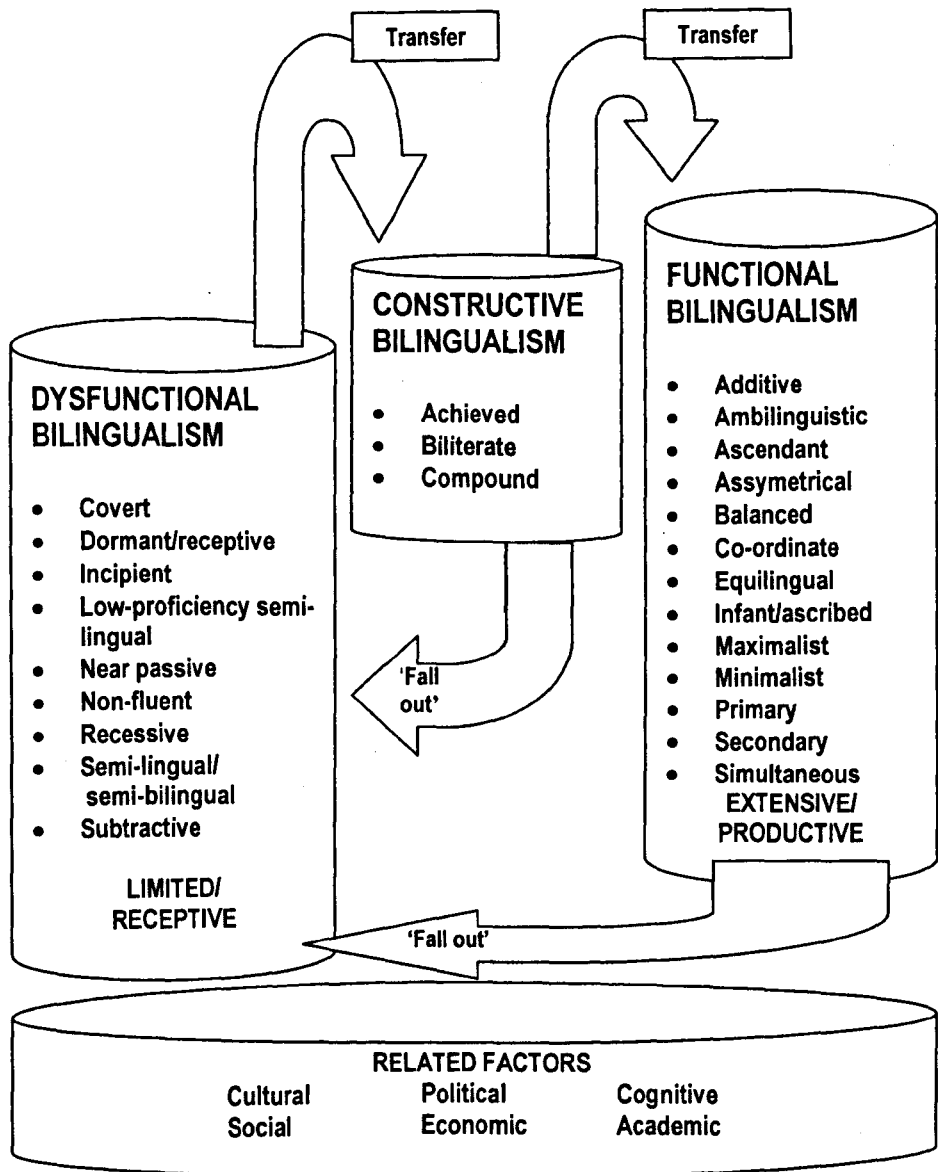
Transfer

Transfer

CONSTRUCTIVE BILINGUALISM

- Achieved
- Biliterate
- Compound

FUNCTIONAL BILINGUALISM

- Additive
- Ambilinguistic
- Ascendant
- Assymetrical
- Balanced
- Co-ordinate
- Equilingual
- Infant/ascribed
- Maximalist
- Minimalist
- Primary
- Secondary
- Simultaneous

EXTENSIVE/ PRODUCTIVE

DYSFUNCTIONAL BILINGUALISM

- Covert
- Dormant/receptive
- Incipient
- Low-proficiency semilingual
- Near passive
- Non-fluent
- Recessive
- Semi-lingual/ semi-bilingual
- Subtractive

LIMITED/ RECEPTIVE

'Fall out'

'Fall out'

RELATED FACTORS

Cultural Social

Political Economic

Cognitive Academic